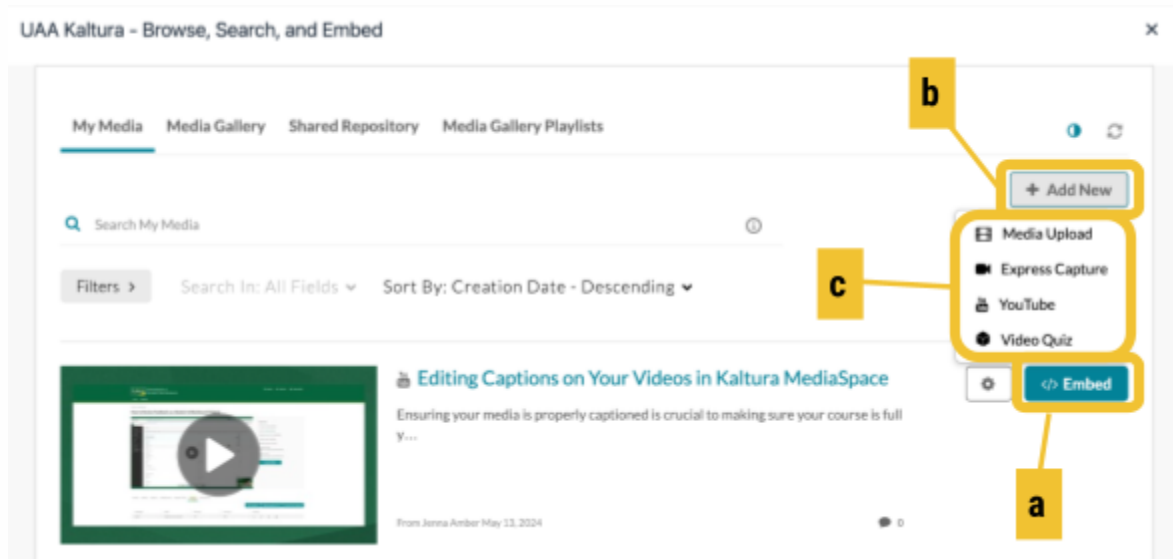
UAA Kaltura - Browse, Search, and Embed

×

My Media Media Gallery Shared Repository Media Gallery Playlists

b

+ Add New

Search My Media

Media Upload

Express Capture

c

YouTube

Video Quiz

Filters >

Search In: All Fields

Sort By: Creation Date - Descending

Editing Captions on Your Videos in Kaltura MediaSpace

</> Embed

Ensuring your media is properly captioned is crucial to making sure your course is full y...

From Jenna Amber May 13, 2024

0

a